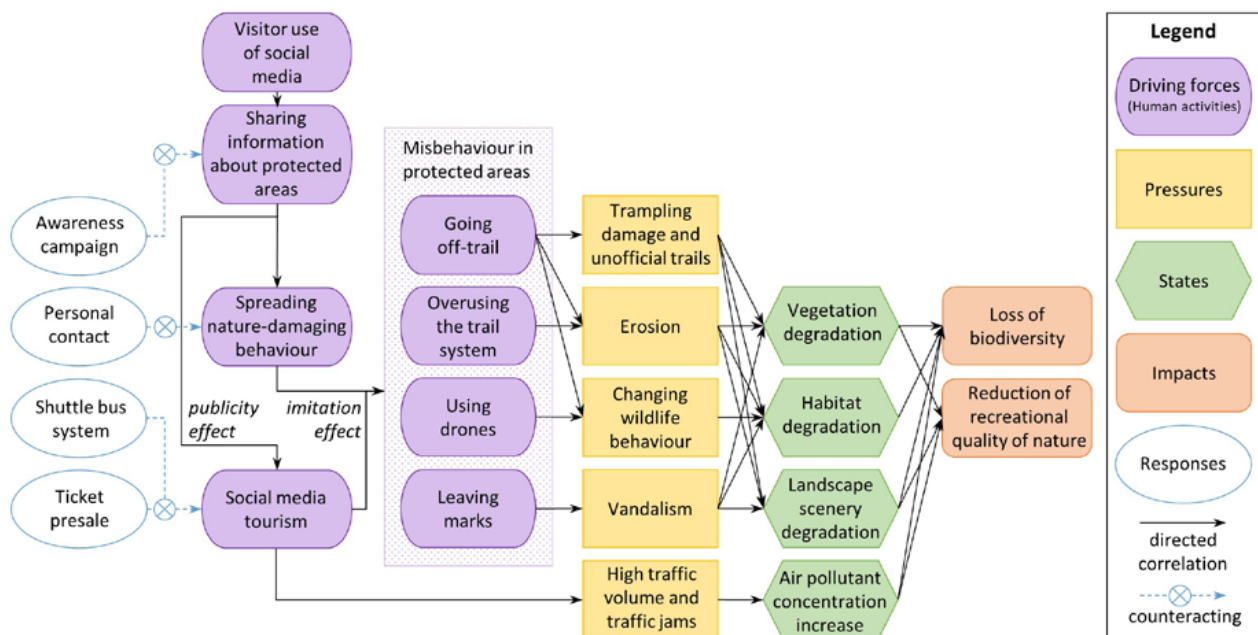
Visitor use of social media

Sharing information about protected areas

Awareness campaign

Personal contact

Shuttle bus system

Ticket presale

Spreading nature-damaging behaviour

publicity effect

imitation effect

Social media tourism

Misbehaviour in protected areas

Going off-trail

Overusing the trail system

Using drones

Leaving marks

Trampling damage and unofficial trails

Erosion

Changing wildlife behaviour

Vandalism

High traffic volume and traffic jams

Vegetation degradation

Habitat degradation

Landscape scenery degradation

Air pollutant concentration increase

Loss of biodiversity

Reduction of recreational quality of nature

Legend

Driving forces (Human activities)

Pressures

States

Impacts

Responses

directed correlation

counteracting